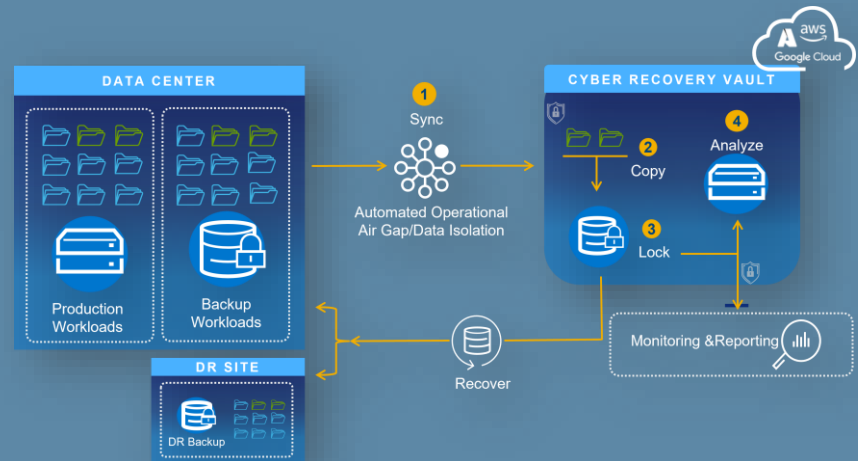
aws
Google Cloud

DATA CENTER

Production Workloads

Backup Workloads

1
Sync

Automated Operational Air Gap/Data Isolation

CYBER RECOVERY VAULT

2
Copy

3
Lock

4
Analyze

Monitoring &Reporting

Recover

DR SITE

DR Backup